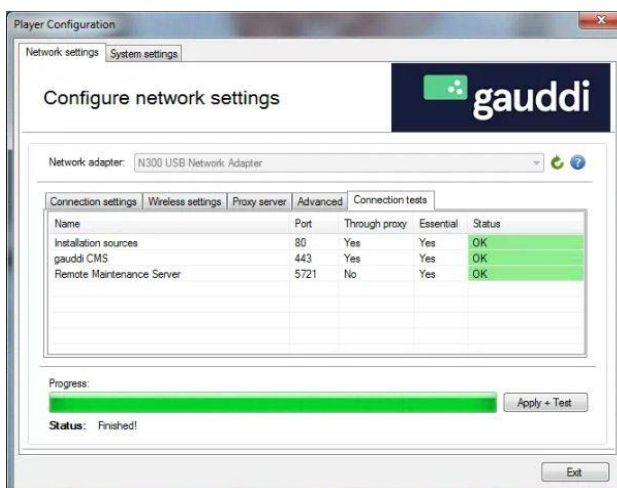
Player Configuration

Network settings | System settings

Configure network settings

gauddi

Network adapter: N300 USB Network Adapter

Connection settings | Wireless settings | Proxy server | Advanced | Connection tests

| Name | Port | Through proxy | Essential | Status |
|---|---|---|---|---|
| Installation sources | 80 | Yes | Yes | OK |
| gauddi CMS | 443 | Yes | Yes | OK |
| Remote Maintenance Server | 5721 | No | Yes | OK |

Progress:

Apply + Test

Status: Finished!

Exit